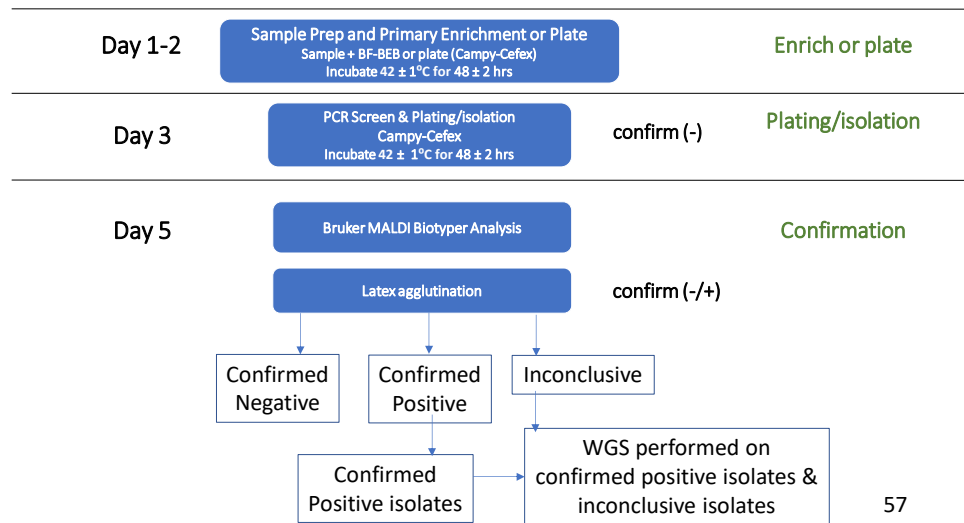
Day 1-2

Sample Prep and Primary Enrichment or Plate
Sample + BF-BEB or plate (Campy-Cefex)
Incubate 42 ± 1°C for 48 ± 2 hrs

Enrich or plate

Day 3

PCR Screen & Plating/isolation
Campy-Cefex
Incubate 42 ± 1°C for 48 ± 2 hrs

confirm (-)

Plating/isolation

Day 5

Bruker MALDI Biotyper Analysis

Confirmation

Latex agglutination

confirm (-/+)

Confirmed Negative

Confirmed Positive

Inconclusive

Confirmed Positive isolates

WGS performed on confirmed positive isolates & inconclusive isolates

57